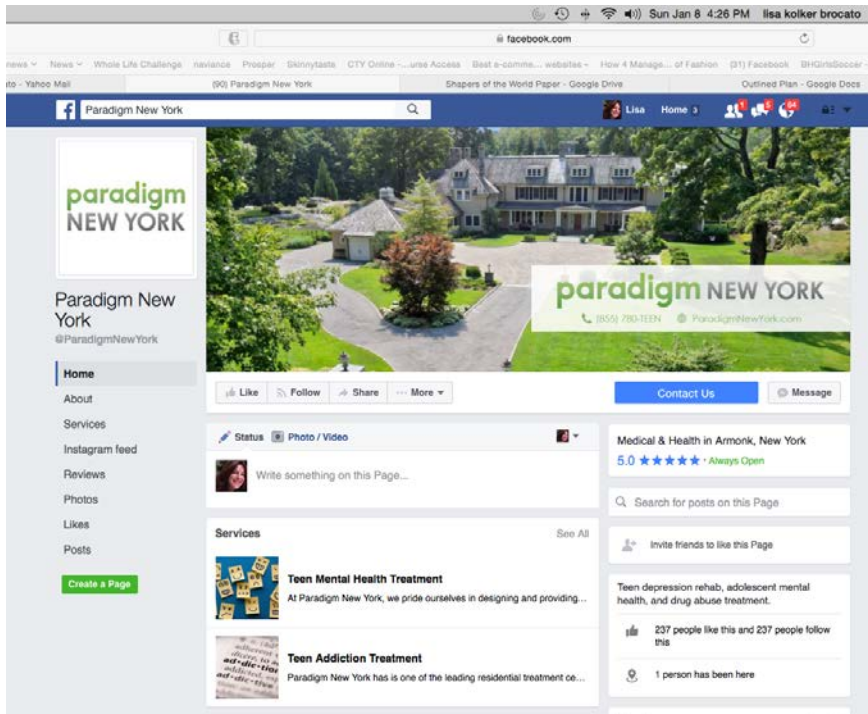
Sun Jan 8 4:26 PM lisa kolker brocato

facebook.com

news News Whole Life Challenge naviance Prosper Skinnytaste CTY Online -...urse Access Best e-comme... websites How 4 Manage... of Fashion (31) Facebook BHGirlsSoccer

to - Yahoo Mail (90) Paradigm New York Shapers of the World Paper - Google Drive Outlined Plan - Google Docs

Paradigm New York

Lisa Home 3

paradigm NEW YORK

Paradigm New York
@ParadigmNewYork

Home
About
Services
Instagram feed
Reviews
Photos
Likes
Posts

Create a Page

paradigm NEW YORK
(855) 780-TEEN ParadigmNewYork.com

Like Follow Share More

Contact Us Message

Status Photo / Video

Write something on this Page...

Services See All

Teen Mental Health Treatment
At Paradigm New York, we pride ourselves in designing and providing...

Teen Addiction Treatment
Paradigm New York has is one of the leading residential treatment ce...

Medical & Health in Armonk, New York
5.0 ★★★★★ · Always Open

Search for posts on this Page

Invite friends to like this Page

Teen depression rehab, adolescent mental health, and drug abuse treatment.

237 people like this and 237 people follow this

1 person has been here